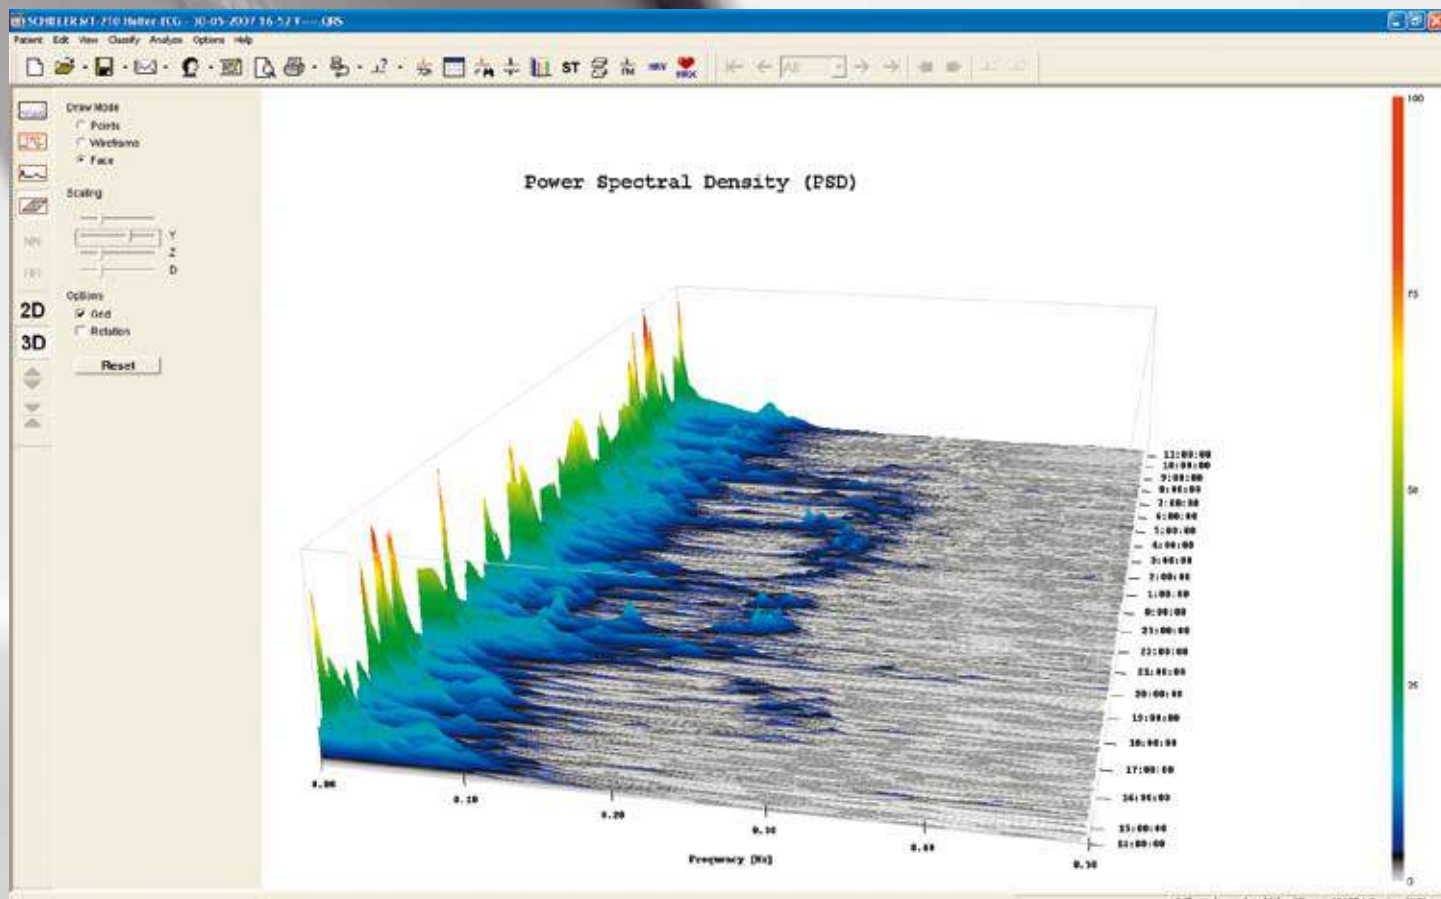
SCHILLER MT-210 Holter-ECG - 30-05-2007 16.52 Y---.QRS

Patient Edit View Classify Analysis Options Help

ST HRV

All

Draw Mode
Points
Wireframe
Face

Scaling
Y
Z
D

Options
Grid
Rotation

Reset

2D
3D

Power Spectral Density (PSD)

11:00:00
10:00:00
9:00:00
8:00:00
7:00:00
6:00:00
5:00:00
4:00:00
3:00:00
2:00:00
1:00:00
0:00:00
23:00:00
22:00:00
21:00:00
20:00:00
19:00:00
18:00:00
17:00:00
16:00:00
15:00:00
14:00:00

0.00
0.10
0.20
0.30
0.40
0.50

Frequency [Hz]

100
75
50
25
0